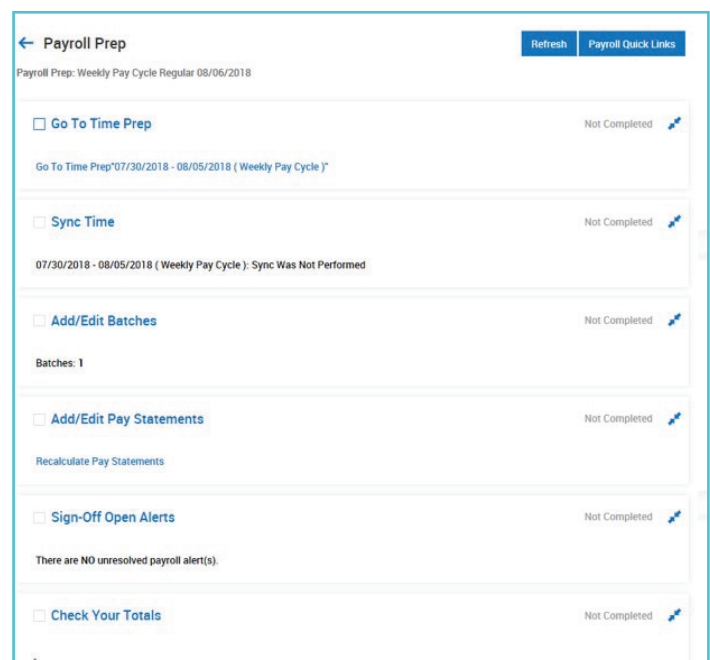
← Payroll Prep

Refresh | Payroll Quick Links

Payroll Prep: Weekly Pay Cycle Regular 08/06/2018

Go To Time Prep

Not Completed

Go To Time Prep"07/30/2018 - 08/05/2018 ( Weekly Pay Cycle )"

Sync Time

Not Completed

07/30/2018 - 08/05/2018 ( Weekly Pay Cycle ): Sync Was Not Performed

Add/Edit Batches

Not Completed

Batches: 1

Add/Edit Pay Statements

Not Completed

Recalculate Pay Statements

Sign-Off Open Alerts

Not Completed

There are NO unresolved payroll alert(s).

Check Your Totals

Not Completed